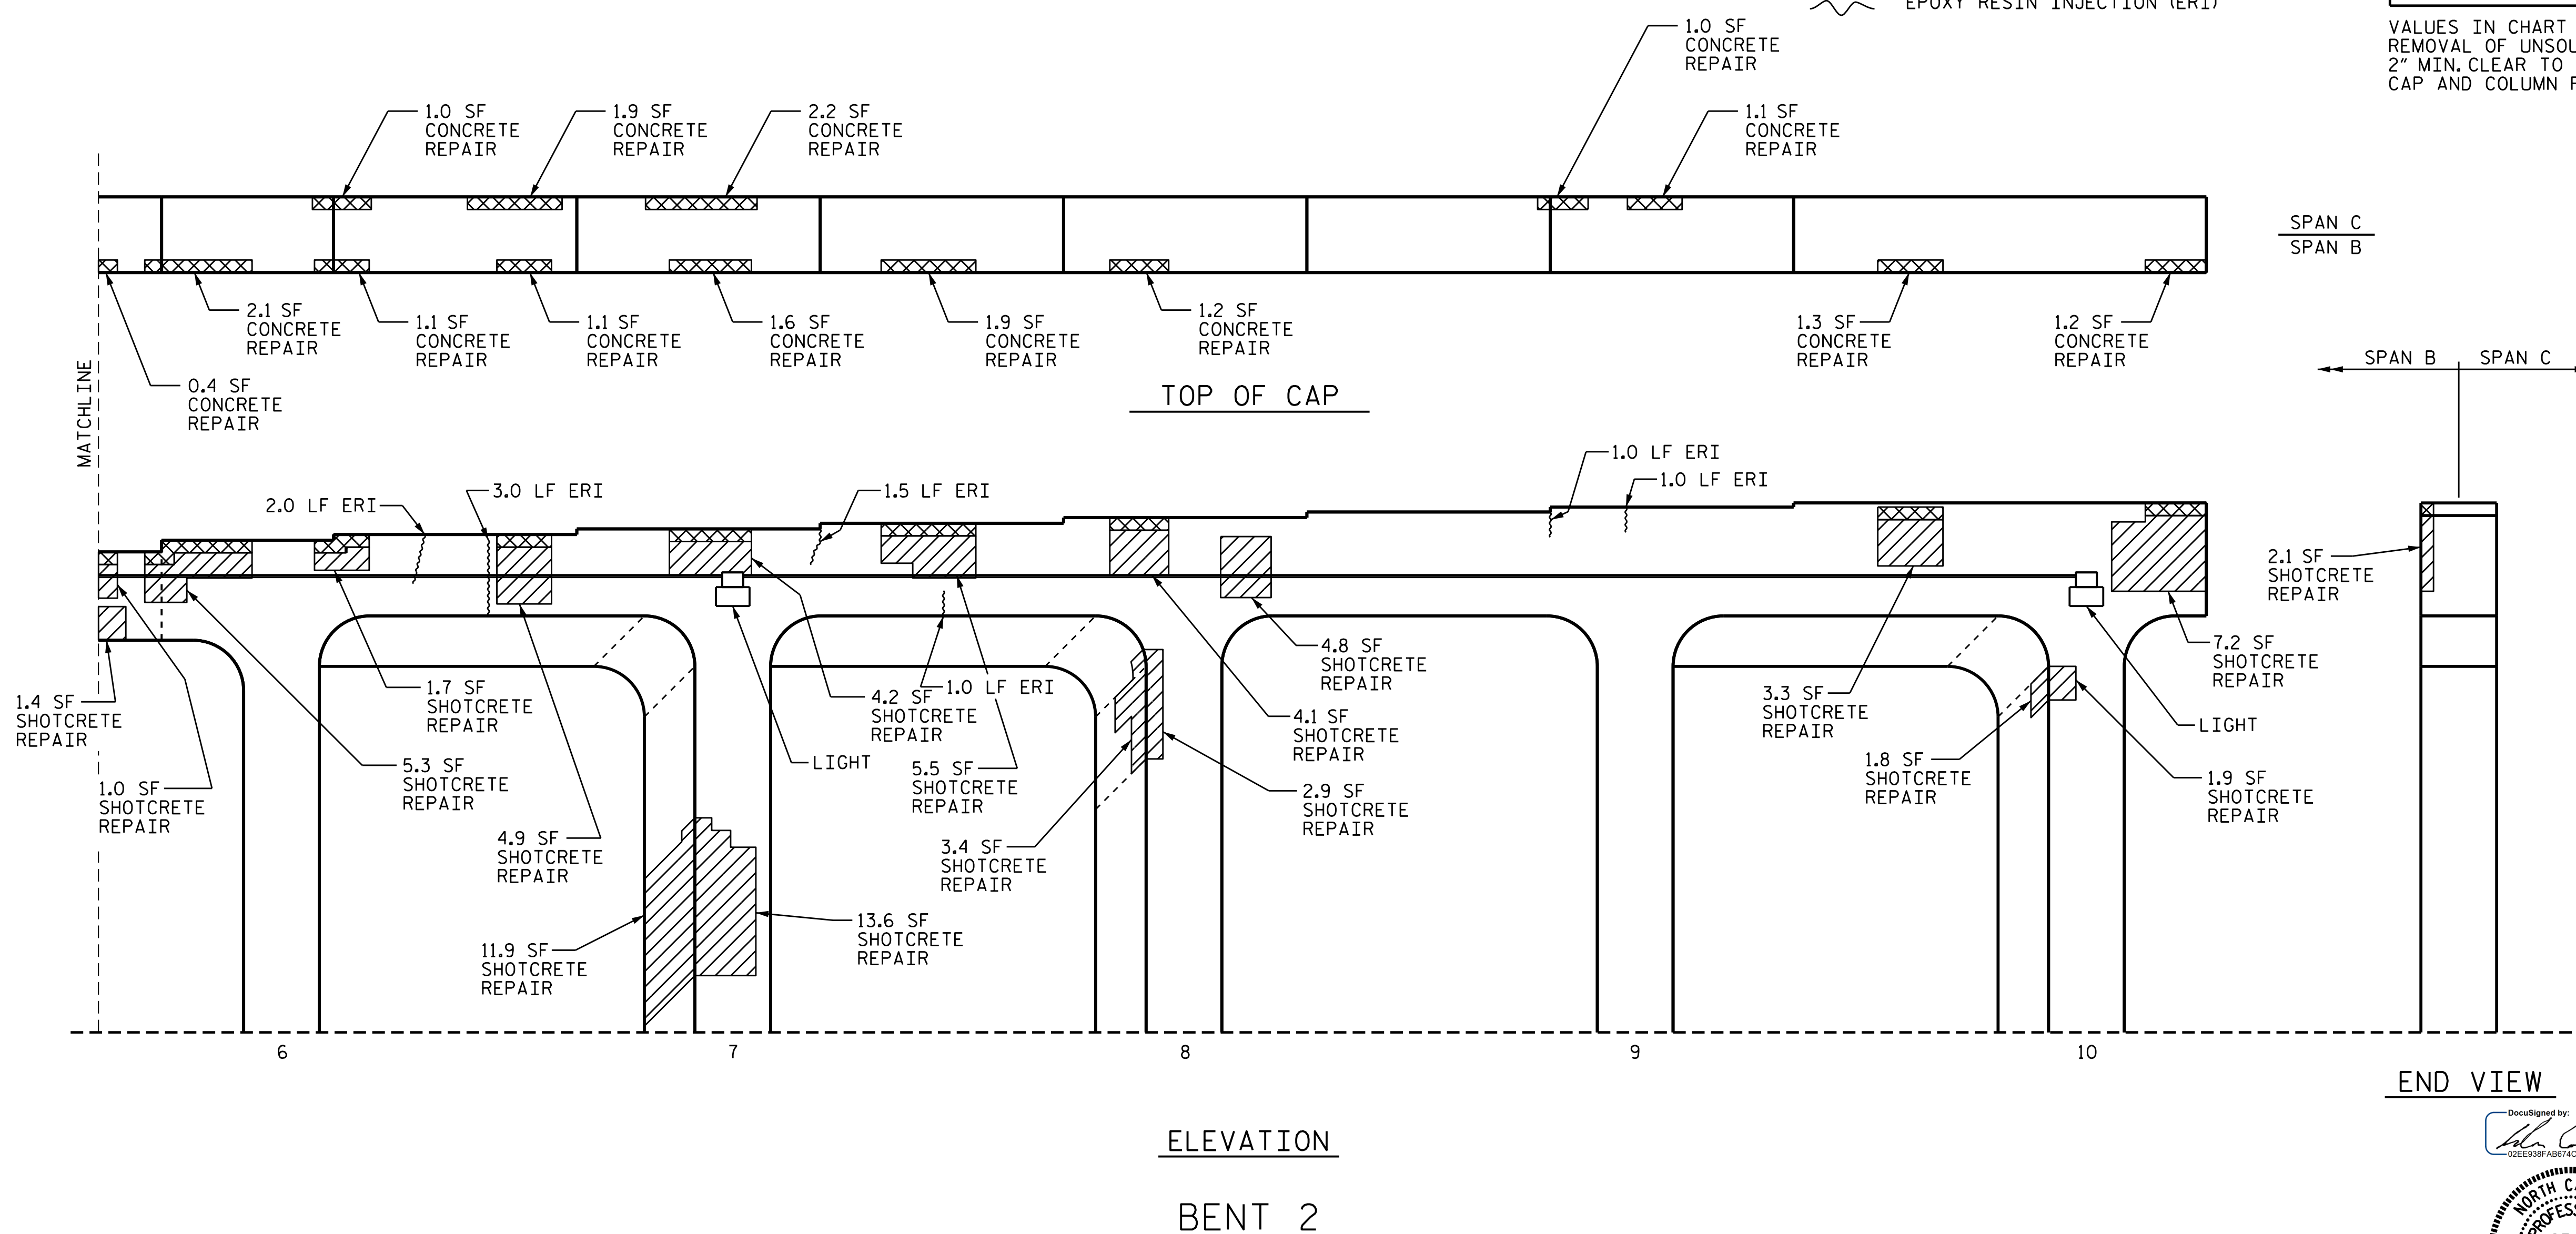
EPOXY RESIN INJECTION (ERI)

VALUES IN CHART
REMOVAL OF UNSOU
2" MIN. CLEAR TO
CAP AND COLUMN R

1.0 SF CONCRETE REPAIR

1.0 SF CONCRETE REPAIR

1.9 SF CONCRETE REPAIR

2.2 SF CONCRETE REPAIR

1.1 SF CONCRETE REPAIR

SPAN C
SPAN B

2.1 SF CONCRETE REPAIR

1.1 SF CONCRETE REPAIR

1.1 SF CONCRETE REPAIR

1.6 SF CONCRETE REPAIR

1.9 SF CONCRETE REPAIR

1.2 SF CONCRETE REPAIR

1.3 SF CONCRETE REPAIR

1.2 SF CONCRETE REPAIR

MATCHLINE

0.4 SF CONCRETE REPAIR

TOP OF CAP

SPAN B SPAN C

1.0 LF ERI

1.0 LF ERI

2.0 LF ERI

3.0 LF ERI

1.5 LF ERI

2.1 SF SHOTCRETE REPAIR

4.8 SF SHOTCRETE REPAIR

7.2 SF SHOTCRETE REPAIR

1.7 SF SHOTCRETE REPAIR

4.2 SF SHOTCRETE REPAIR

1.0 LF ERI

3.3 SF SHOTCRETE REPAIR

4.1 SF SHOTCRETE REPAIR

LIGHT

1.4 SF SHOTCRETE REPAIR

LIGHT

5.5 SF SHOTCRETE REPAIR

5.3 SF SHOTCRETE REPAIR

1.8 SF SHOTCRETE REPAIR

1.9 SF SHOTCRETE REPAIR

2.9 SF SHOTCRETE REPAIR

1.0 SF SHOTCRETE REPAIR

4.9 SF SHOTCRETE REPAIR

3.4 SF SHOTCRETE REPAIR

13.6 SF SHOTCRETE REPAIR

11.9 SF SHOTCRETE REPAIR

6 7 8 9 10

END VIEW

DocuSigned by:
02EE938FAB674C

NORTH C
PROFES

ELEVATION

BENT 2